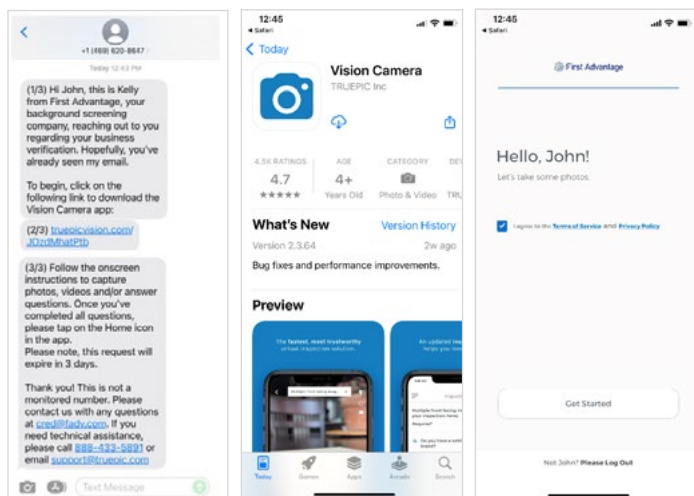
+1 (469) 620-8647

Today 12:43 PM

(1/3) Hi John, this is Kelly from First Advantage, your background screening company, reaching out to you regarding your business verification. Hopefully, you've already seen my email.

To begin, click on the following link to download the Vision Camera app:

(2/3) truepicvision.com/JOzdMhatPtb

(3/3) Follow the onscreen instructions to capture photos, videos and/or answer questions. Once you've completed all questions, please tap on the Home icon in the app.
Please note, this request will expire in 3 days.

Thank you! This is not a monitored number. Please contact us with any questions at cred@fadv.com. If you need technical assistance, please call 888-433-5891 or email support@truepic.com

Text Message

12:45
◂ Safari

< Today

Vision Camera
TRUEPIC Inc

4.5K RATINGS
4.7
★★★★★

AGE
4+
Years Old

CATEGORY
Photo & Video

DEV
TRU

What's New
Version History
Version 2.3.64
2w ago
Bug fixes and performance improvements.

Preview

The fastest, most trustworthy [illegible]

An updated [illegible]

Today Games Apps Arcade Search

12:45
◂ Safari

First Advantage

Hello, John!
Let's take some photos.

I agree to the Terms of Service and Privacy Policy

Get Started

Not John? Please Log Out